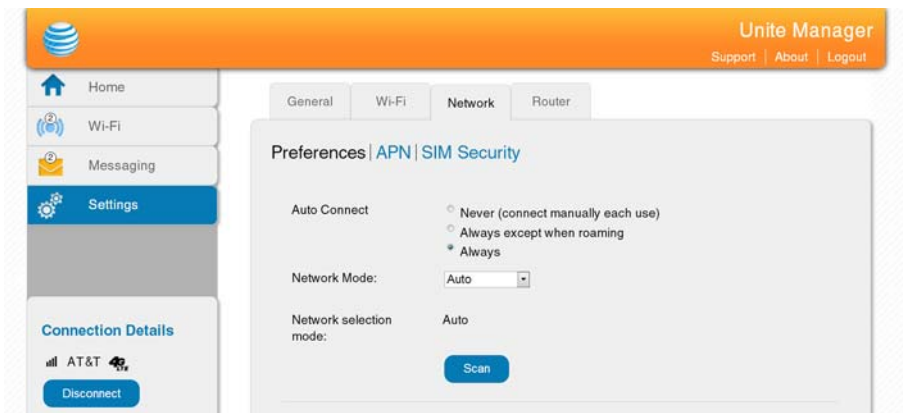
Unite Manager
Support | About | Logout

Home
(2) Wi-Fi
(2) Messaging
Settings

Connection Details
AT&T 4G LTE
Disconnect

General
Wi-Fi
Network
Router

Preferences | APN | SIM Security

Auto Connect
Never (connect manually each use)
Always except when roaming
Always

Network Mode:
Auto

Network selection mode:
Auto

Scan